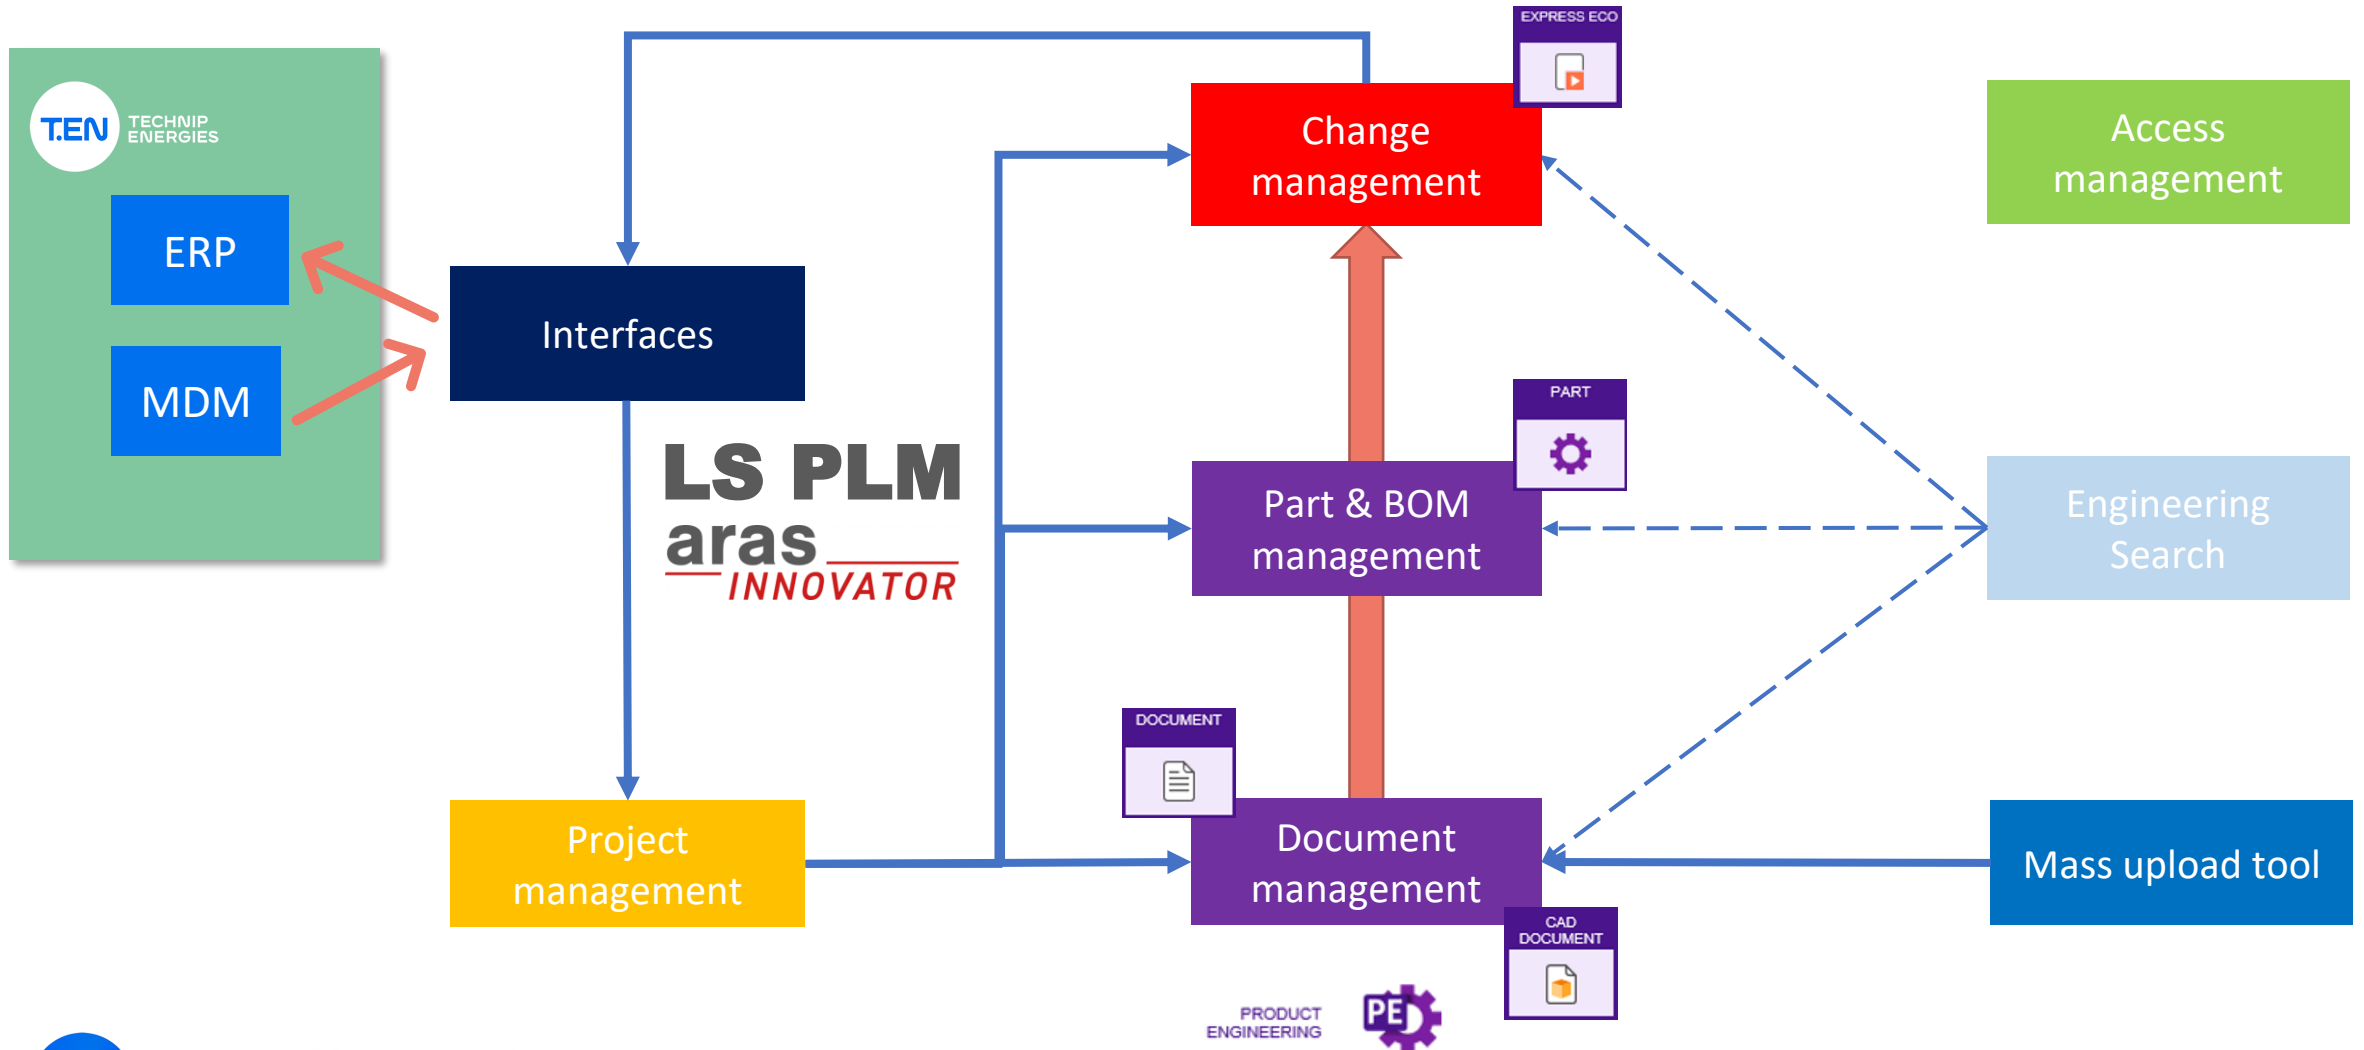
T.EN TECHNIP ENERGIES

ERP

MDM

Interfaces

LS PLM

aras INNOVATOR

Project management

EXPRESS ECO

Change management

PART

Part & BOM management

DOCUMENT

Document management

CAD DOCUMENT

PRODUCT ENGINEERING

PE

Access management

Engineering Search

Mass upload tool